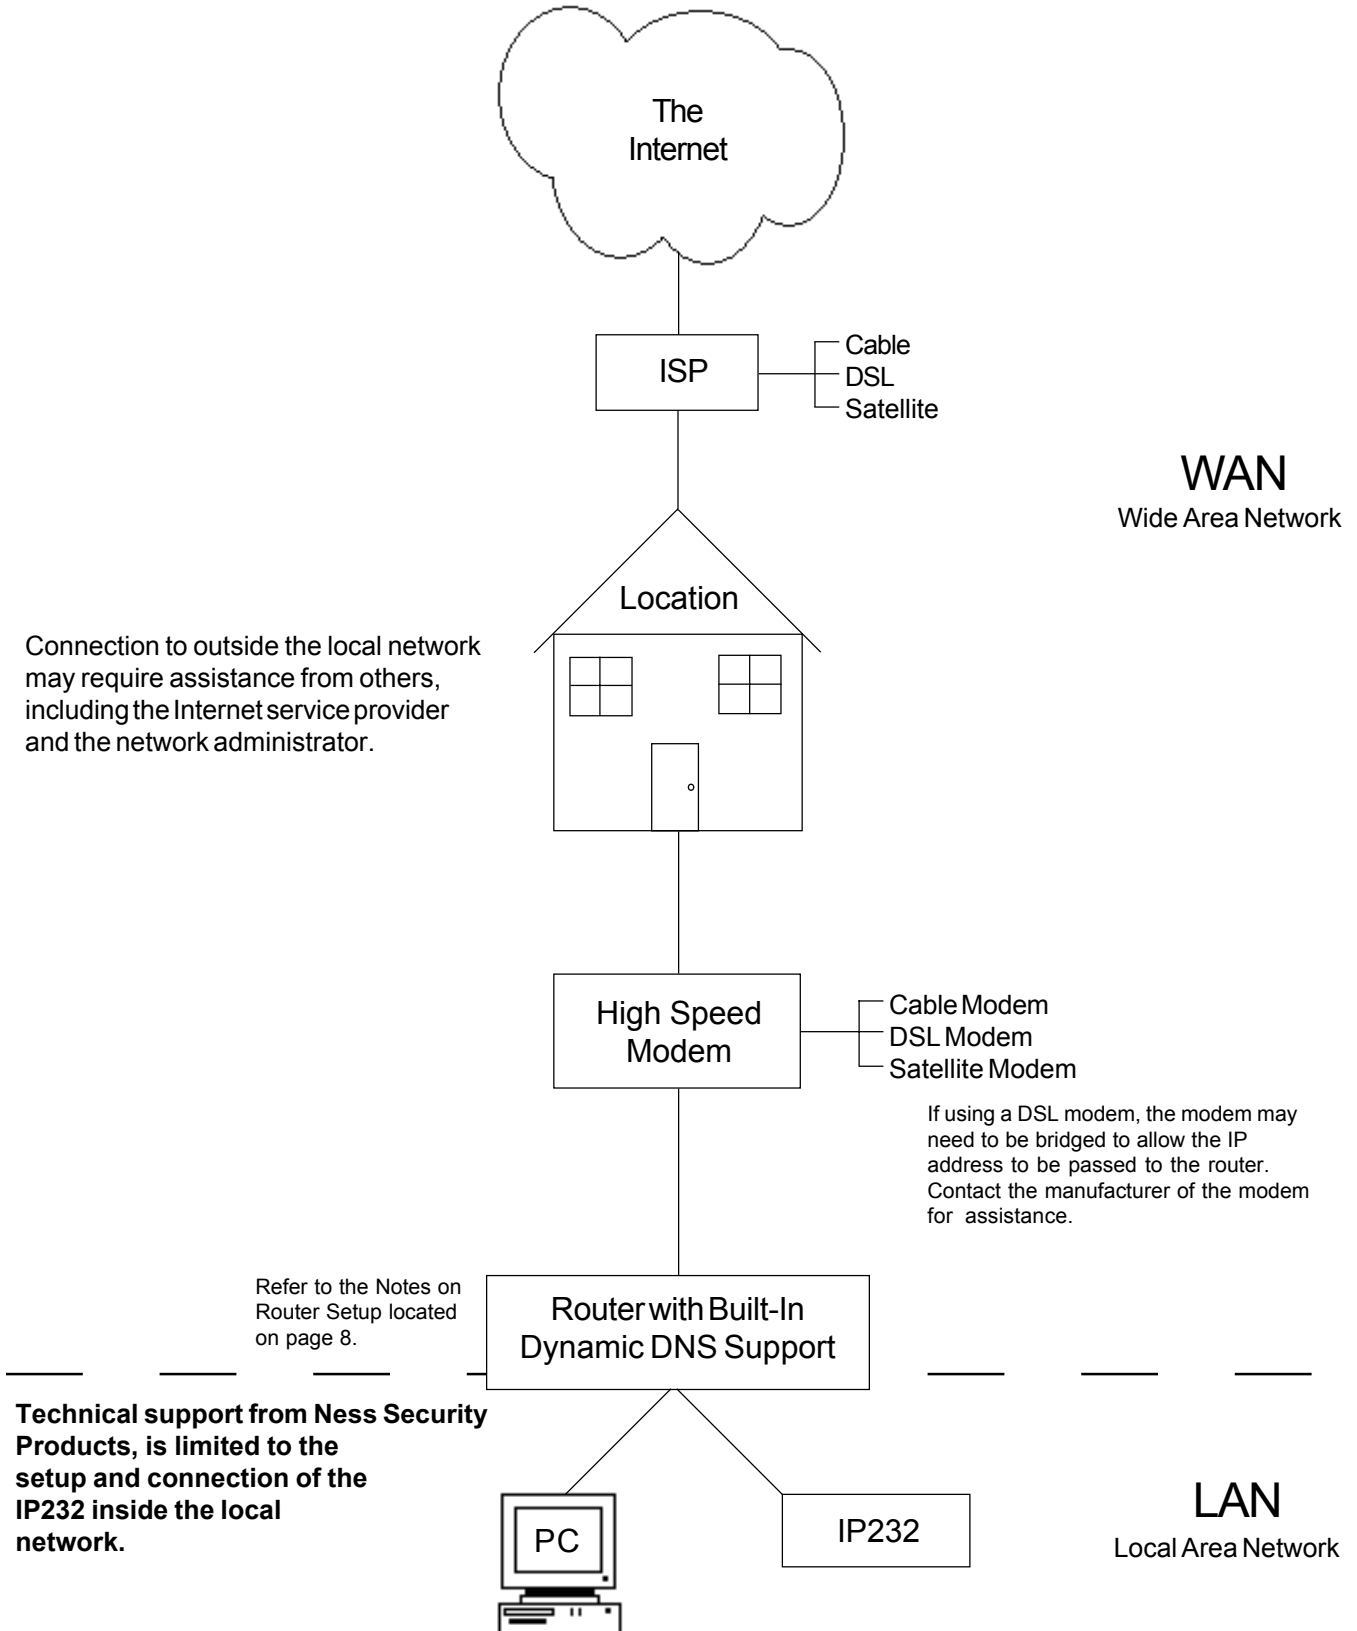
The Internet

ISP

Cable
DSL
Satellite

WAN
Wide Area Network

Location

Connection to outside the local network may require assistance from others, including the Internet service provider and the network administrator.

High Speed Modem

Cable Modem
DSL Modem
Satellite Modem

If using a DSL modem, the modem may need to be bridged to allow the IP address to be passed to the router. Contact the manufacturer of the modem for assistance.

Refer to the Notes on Router Setup located on page 8.

Router with Built-In Dynamic DNS Support

**Technical support from Ness Security Products, is limited to the setup and connection of the IP232 inside the local network.**

PC

IP232

LAN
Local Area Network